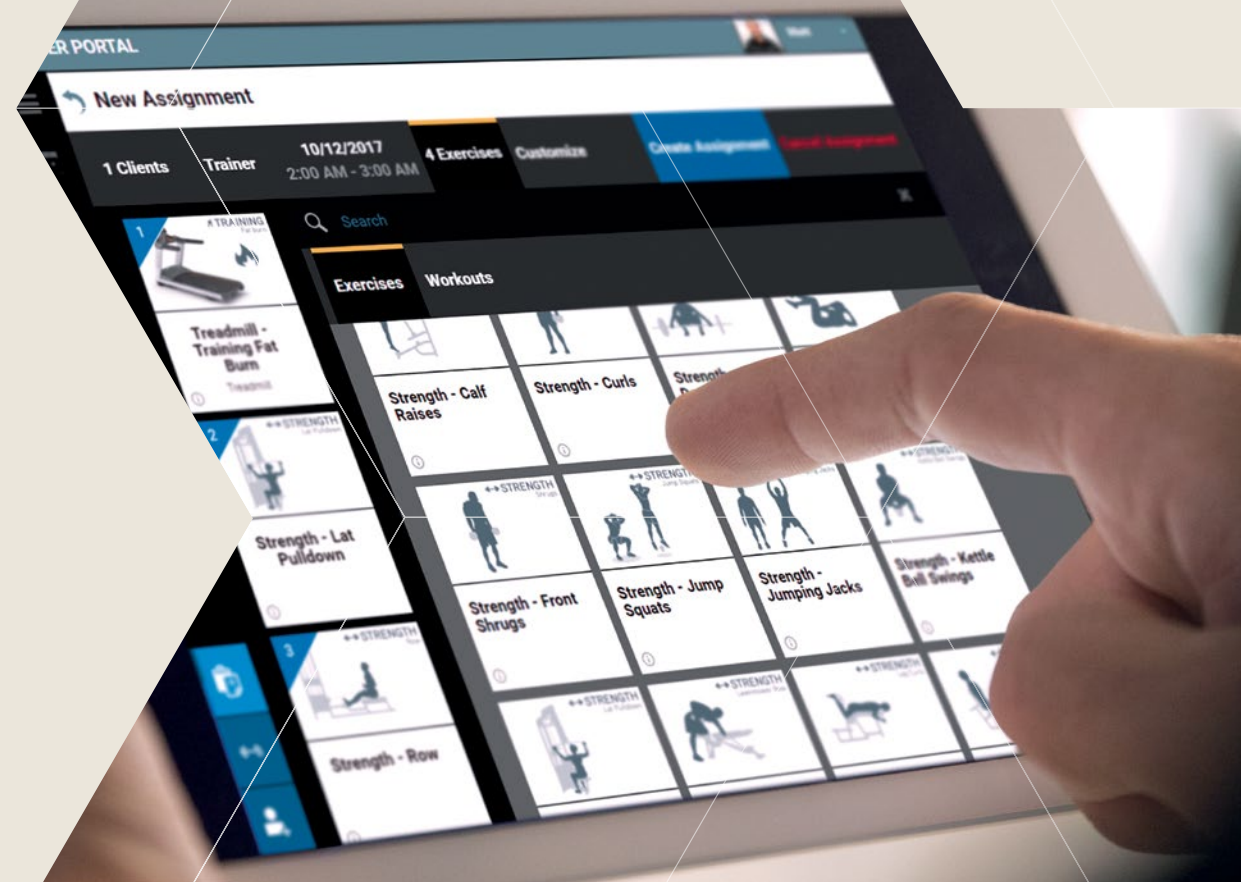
ER PORTAL

Matt

New Assignment

1 Clients

Trainer

10/12/2017
2:00 AM - 3:00 AM

4 Exercises

Customize

Create Assignment

Cancel Assignment

Search

1 TRAINING Fat burn

Treadmill - Training Fat Burn
Treadmill

2 STRENGTH Lat Pulldown

Strength - Lat Pulldown

3 STRENGTH Row

Strength - Row

Exercises

Workouts

Strength - Calf Raises

Strength - Curls

Strength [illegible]

STRENGTH Shrugs

Strength - Front Shrugs

STRENGTH Jump Squats

Strength - Jump Squats

STRENGTH Jumping Jacks

Strength - Jumping Jacks

STRENGTH Kettle Bell Swings

Strength - Kettle Bell Swings

STRENGTH Lat Pulldown

STRENGTH Lawnmower Row

STRENGTH Leg Curls